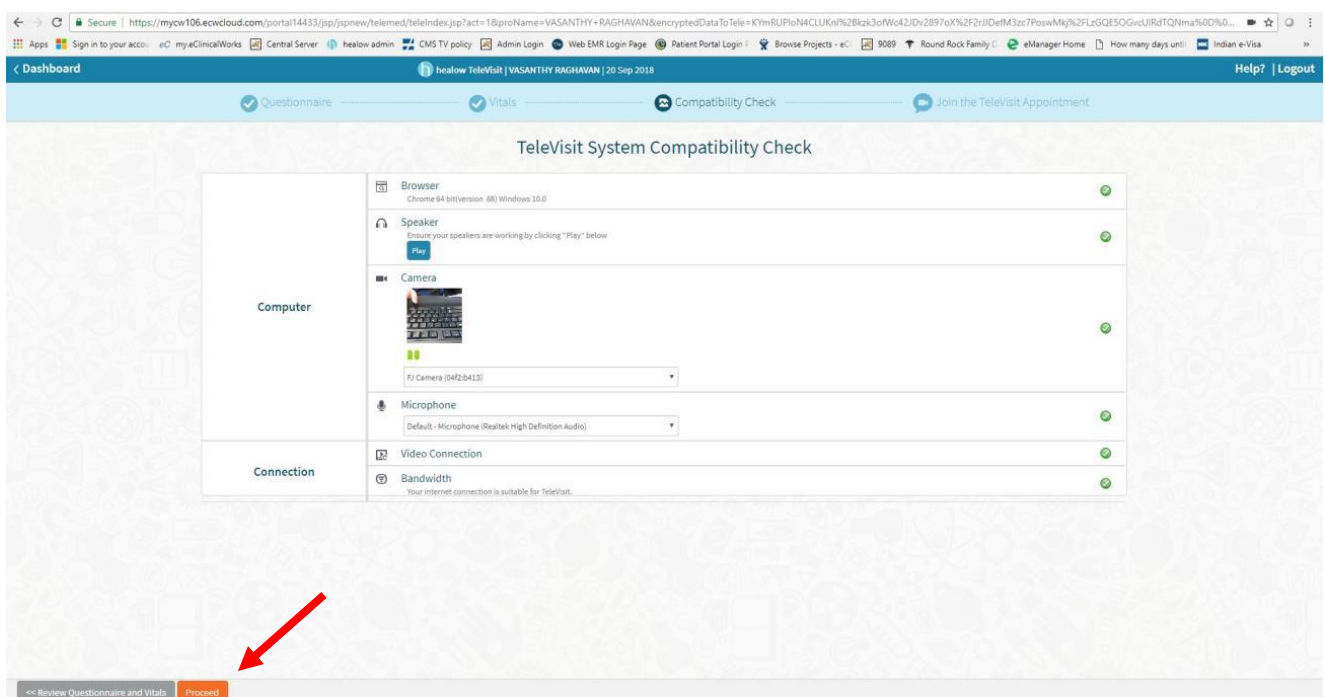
Secure | https://mycw106.ecwcloud.com/portal14433/jsp/jspnew/telemed/teleIndex.jsp?act=1&proName=VASANTHY+RAGHAVAN&encryptedDataToTele=KYmRUPloN4CLUKnl%2Bkzk3ofWc42JDv2897oX%2F2rJJDefM3zc7PoswMkj%2FLzGQE5OGvcUIRdTQNma%0D%0...

Apps Sign in to your accou eC my.eClinicalWorks Central Server healow admin CMS TV policy Admin Login Web EMR Login Page Patient Portal Login Browse Projects - eC 9089 Round Rock Family eManager Home How many days unti Indian e-Visa

< Dashboard

healow TeleVisit | VASANTHY RAGHAVAN | 20 Sep 2018

Help? | Logout

Questionnaire Vitals Compatibility Check Join the TeleVisit Appointment

TeleVisit System Compatibility Check

| | |
|---|---|
| Computer | Browser<br>Chrome 64 bit(version 68) Windows 10.0 |
| | Speaker<br>Ensure your speakers are working by clicking "Play" below<br>Play |
| | Camera<br>FJ Camera (04f2:b413) |
| | Microphone<br>Default - Microphone (Realtek High Definition Audio) |
| Connection | Video Connection |
| | Bandwidth<br>Your internet connection is suitable for TeleVisit. |

<< Review Questionnaire and Vitals Proceed